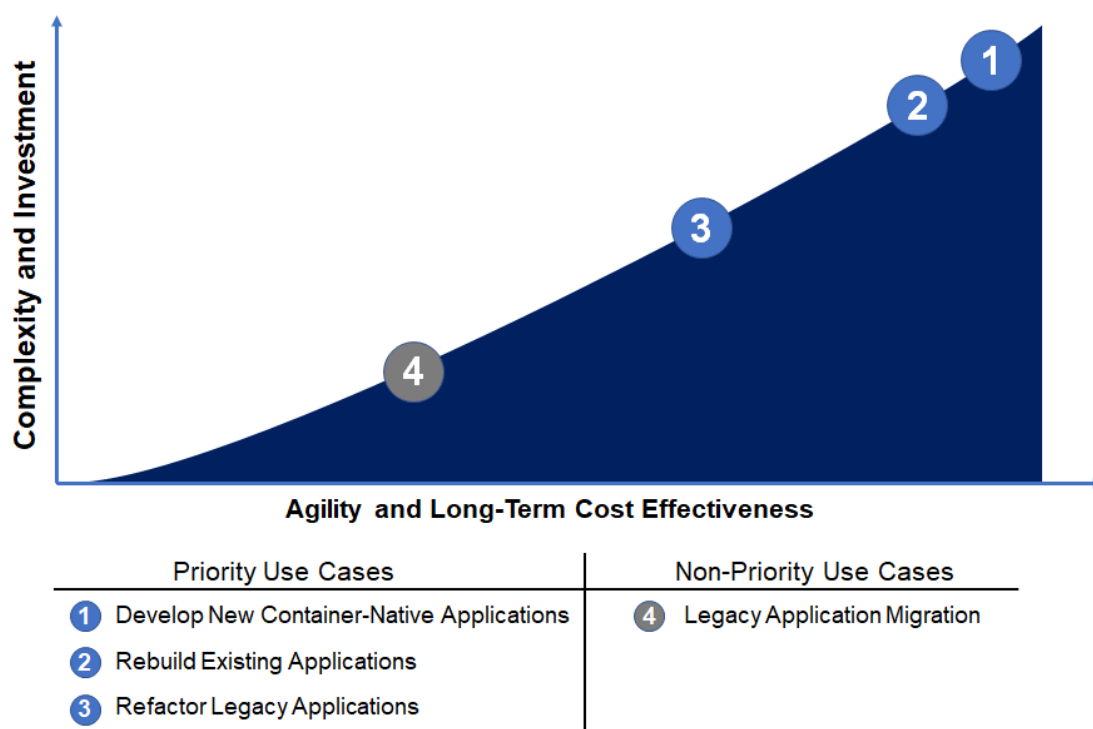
Complexity and Investment

1

2

3

4

Agility and Long-Term Cost Effectiveness

| Priority Use Cases | Non-Priority Use Cases |
|---|---|
| 1 Develop New Container-Native Applications | 4 Legacy Application Migration |
| 2 Rebuild Existing Applications | |
| 3 Refactor Legacy Applications | |